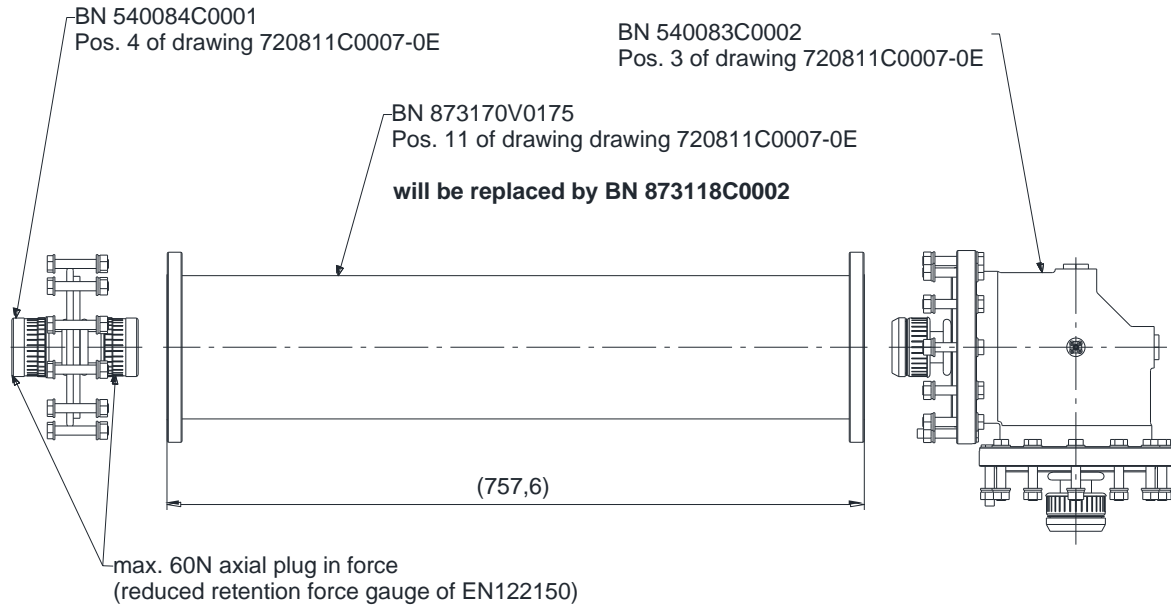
BN 540084C0001
Pos. 4 of drawing 720811C0007-0E

BN 540083C0002
Pos. 3 of drawing 720811C0007-0E

BN 873170V0175
Pos. 11 of drawing drawing 720811C0007-0E

**will be replaced by BN 873118C0002**

(757,6)

max. 60N axial plug in force
(reduced retention force gauge of EN122150)